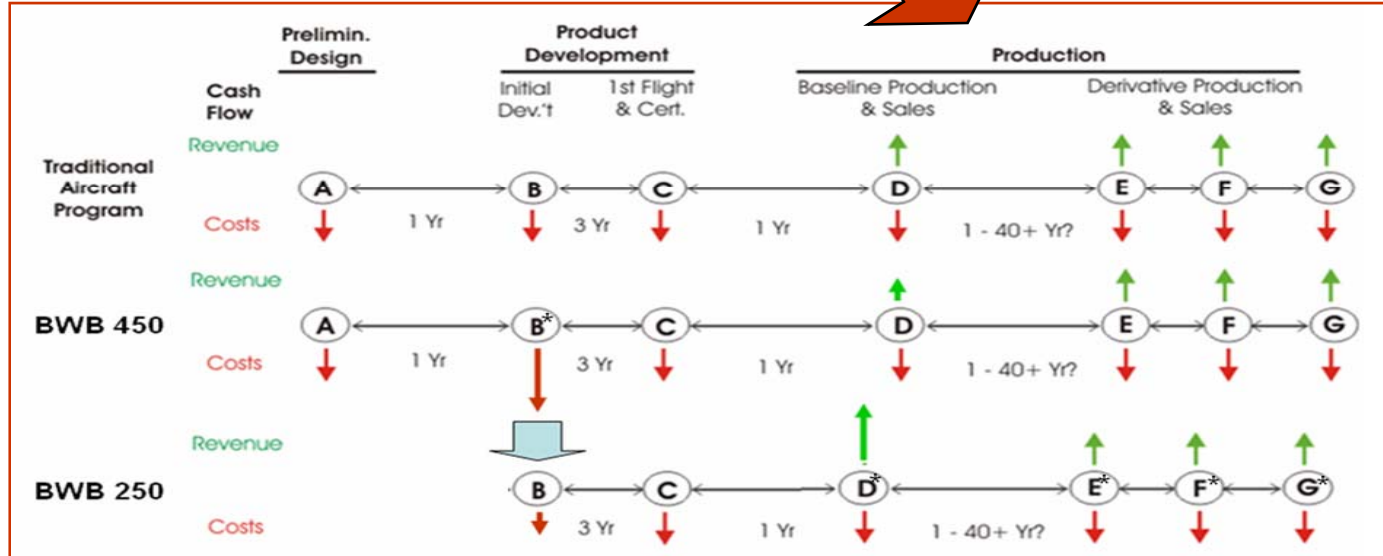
Prelimin. Design

Product Development

Initial Dev.'t

1st Flight & Cert.

Production

Baseline Production & Sales

Derivative Production & Sales

Cash Flow

Traditional Aircraft Program

Revenue

A B C D E F G

Costs

1 Yr

3 Yr

1 Yr

1 - 40+ Yr?

BWB 450

Revenue

A B* C D E F G

Costs

1 Yr

3 Yr

1 Yr

1 - 40+ Yr?

BWB 250

Revenue

B C D* E* F* G*

Costs

3 Yr

1 Yr

1 - 40+ Yr?